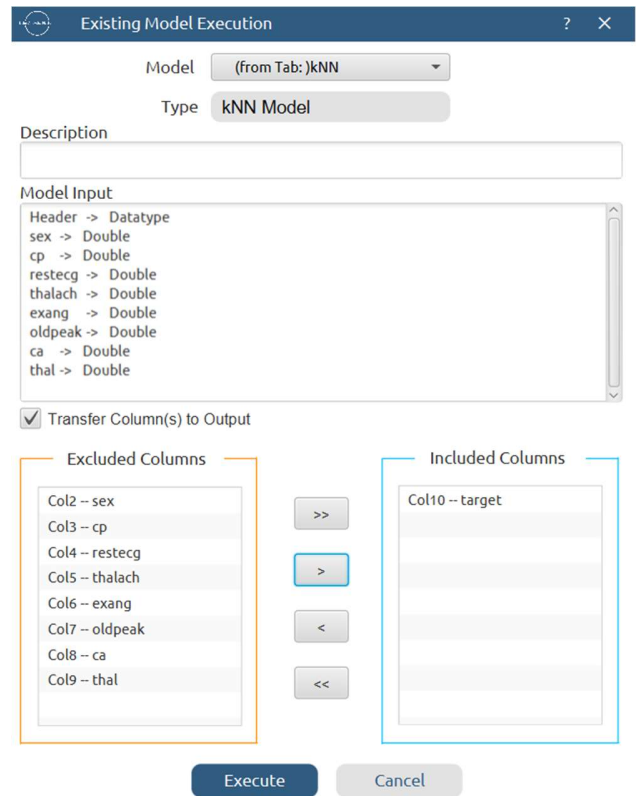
Existing Model Execution ? ×

Model (from Tab: )kNN

Type kNN Model

Description

Model Input

Header -> Datatype
sex -> Double
cp -> Double
restecg -> Double
thalach -> Double
exang -> Double
oldpeak -> Double
ca -> Double
thal -> Double

Transfer Column(s) to Output

Excluded Columns

Col2 -- sex
Col3 -- cp
Col4 -- restecg
Col5 -- thalach
Col6 -- exang
Col7 -- oldpeak
Col8 -- ca
Col9 -- thal

>>
>
<
<<

Included Columns

Col10 -- target

Execute Cancel